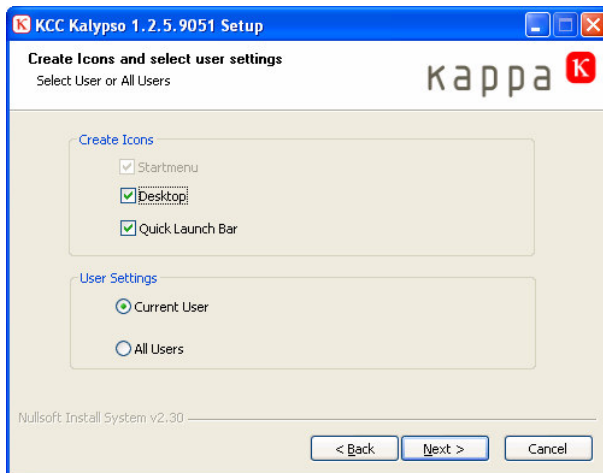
KCC Kalypso 1.2.5.9051 Setup

Create Icons and select user settings
Select User or All Users

kappa

Create Icons
Startmenu
Desktop
Quick Launch Bar

User Settings
Current User
All Users

Nullsoft Install System v2.30

< Back
Next >
Cancel